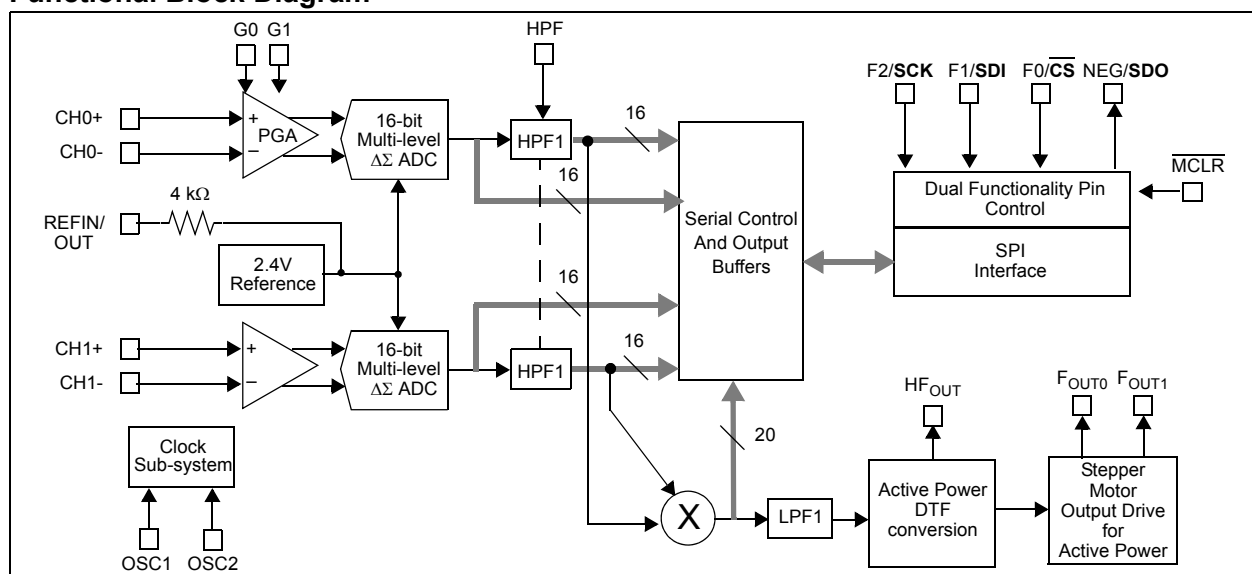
Functional Block Diagram

G0 G1

HPF

F2/**SCK** F1/**SDI** F0/$\overline{\textbf{CS}}$ NEG/**SDO**

CH0+

CH0-

PGA

16-bit Multi-level $\Delta\Sigma$ ADC

HPF1

16

16

Serial Control And Output Buffers

Dual Functionality Pin Control

$\overline{\text{MCLR}}$

SPI Interface

4 k$\Omega$

REFIN/ OUT

2.4V Reference

16

16

CH1+

CH1-

16-bit Multi-level $\Delta\Sigma$ ADC

HPF1

$HF_{OUT}$

$F_{OUT0}$ $F_{OUT1}$

Clock Sub-system

20

OSC1 OSC2

X

LPF1

Active Power DTF conversion

Stepper Motor Output Drive for Active Power